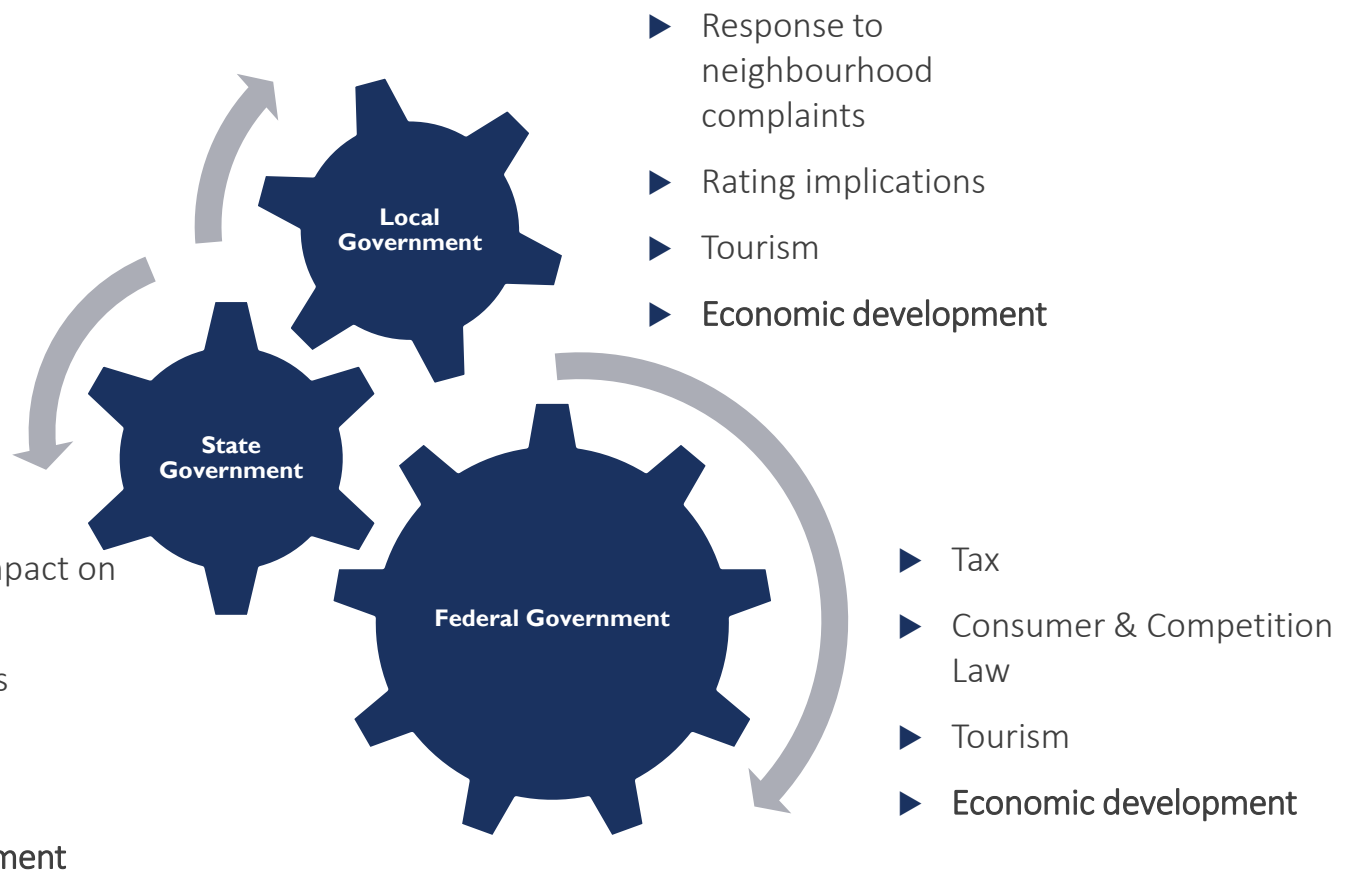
Response to neighbourhood complaints

Rating implications

Tourism

Economic development

Local Government

State Government

Federal Government

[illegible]pact on

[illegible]s

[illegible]ment

Tax

Consumer & Competition Law

Tourism

Economic development